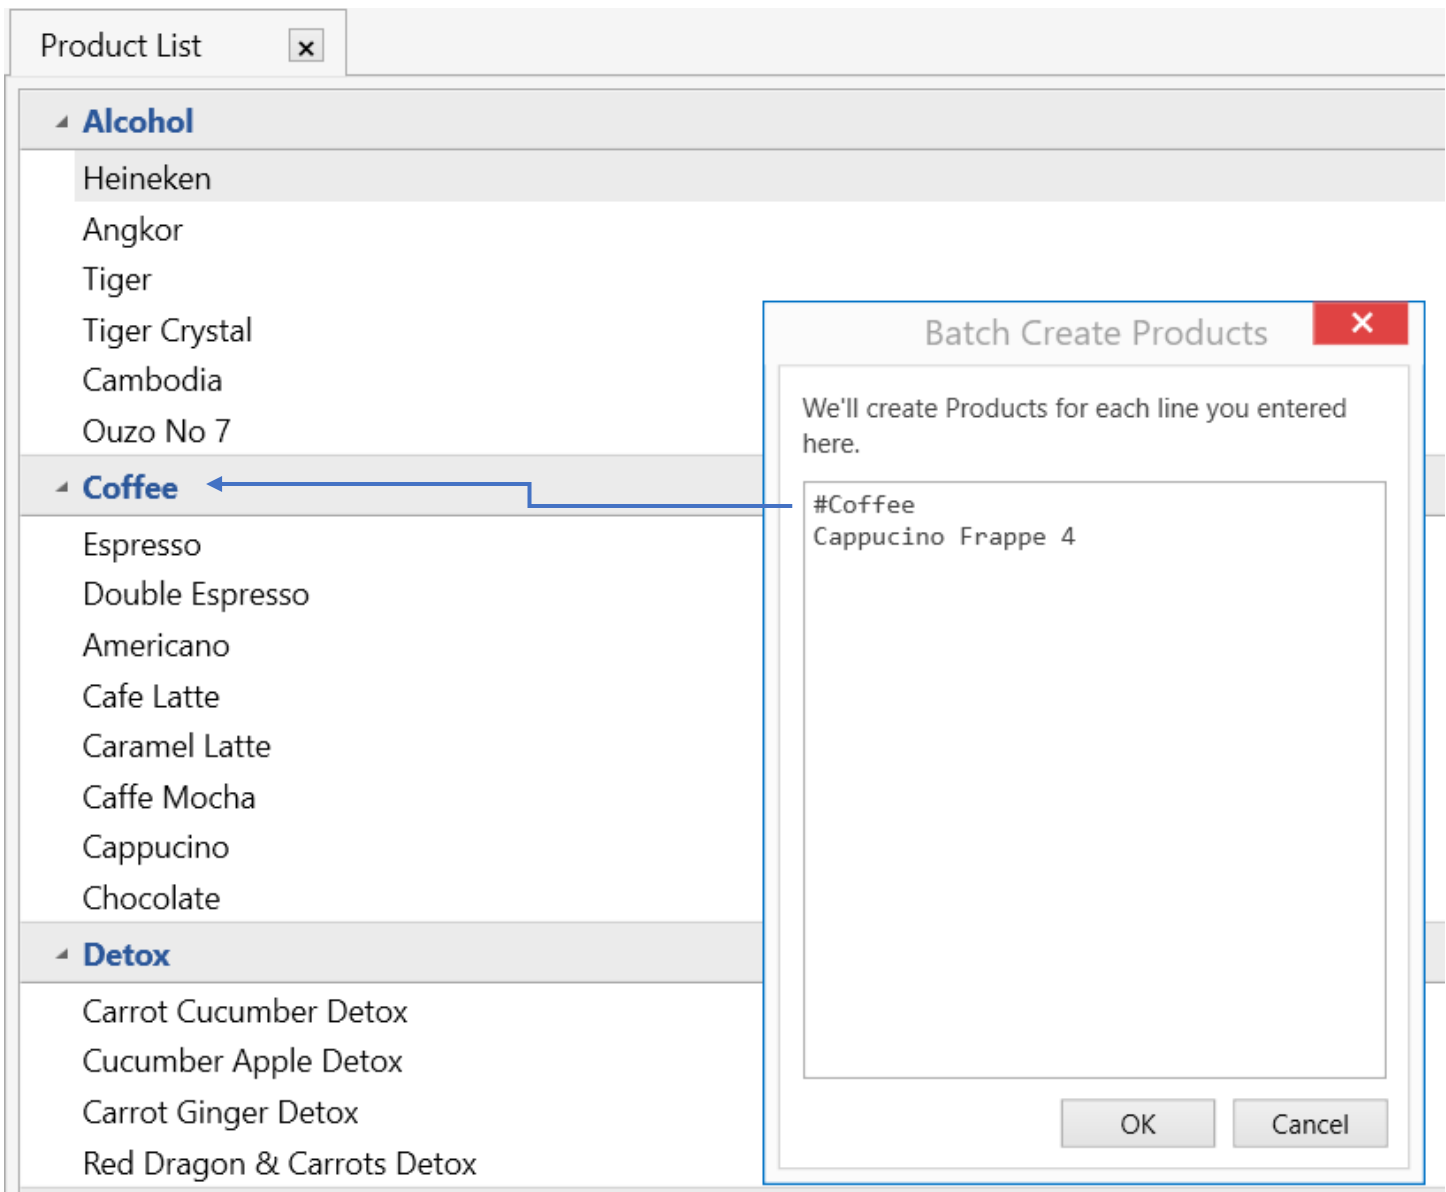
Product List ×

Alcohol

Heineken

Angkor

Tiger

Tiger Crystal

Cambodia

Ouzo No 7

Coffee

Espresso

Double Espresso

Americano

Cafe Latte

Caramel Latte

Caffe Mocha

Cappucino

Chocolate

Detox

Carrot Cucumber Detox

Cucumber Apple Detox

Carrot Ginger Detox

Red Dragon & Carrots Detox

Batch Create Products ×

We'll create Products for each line you entered here.

#Coffee
Cappucino Frappe 4

OK

Cancel